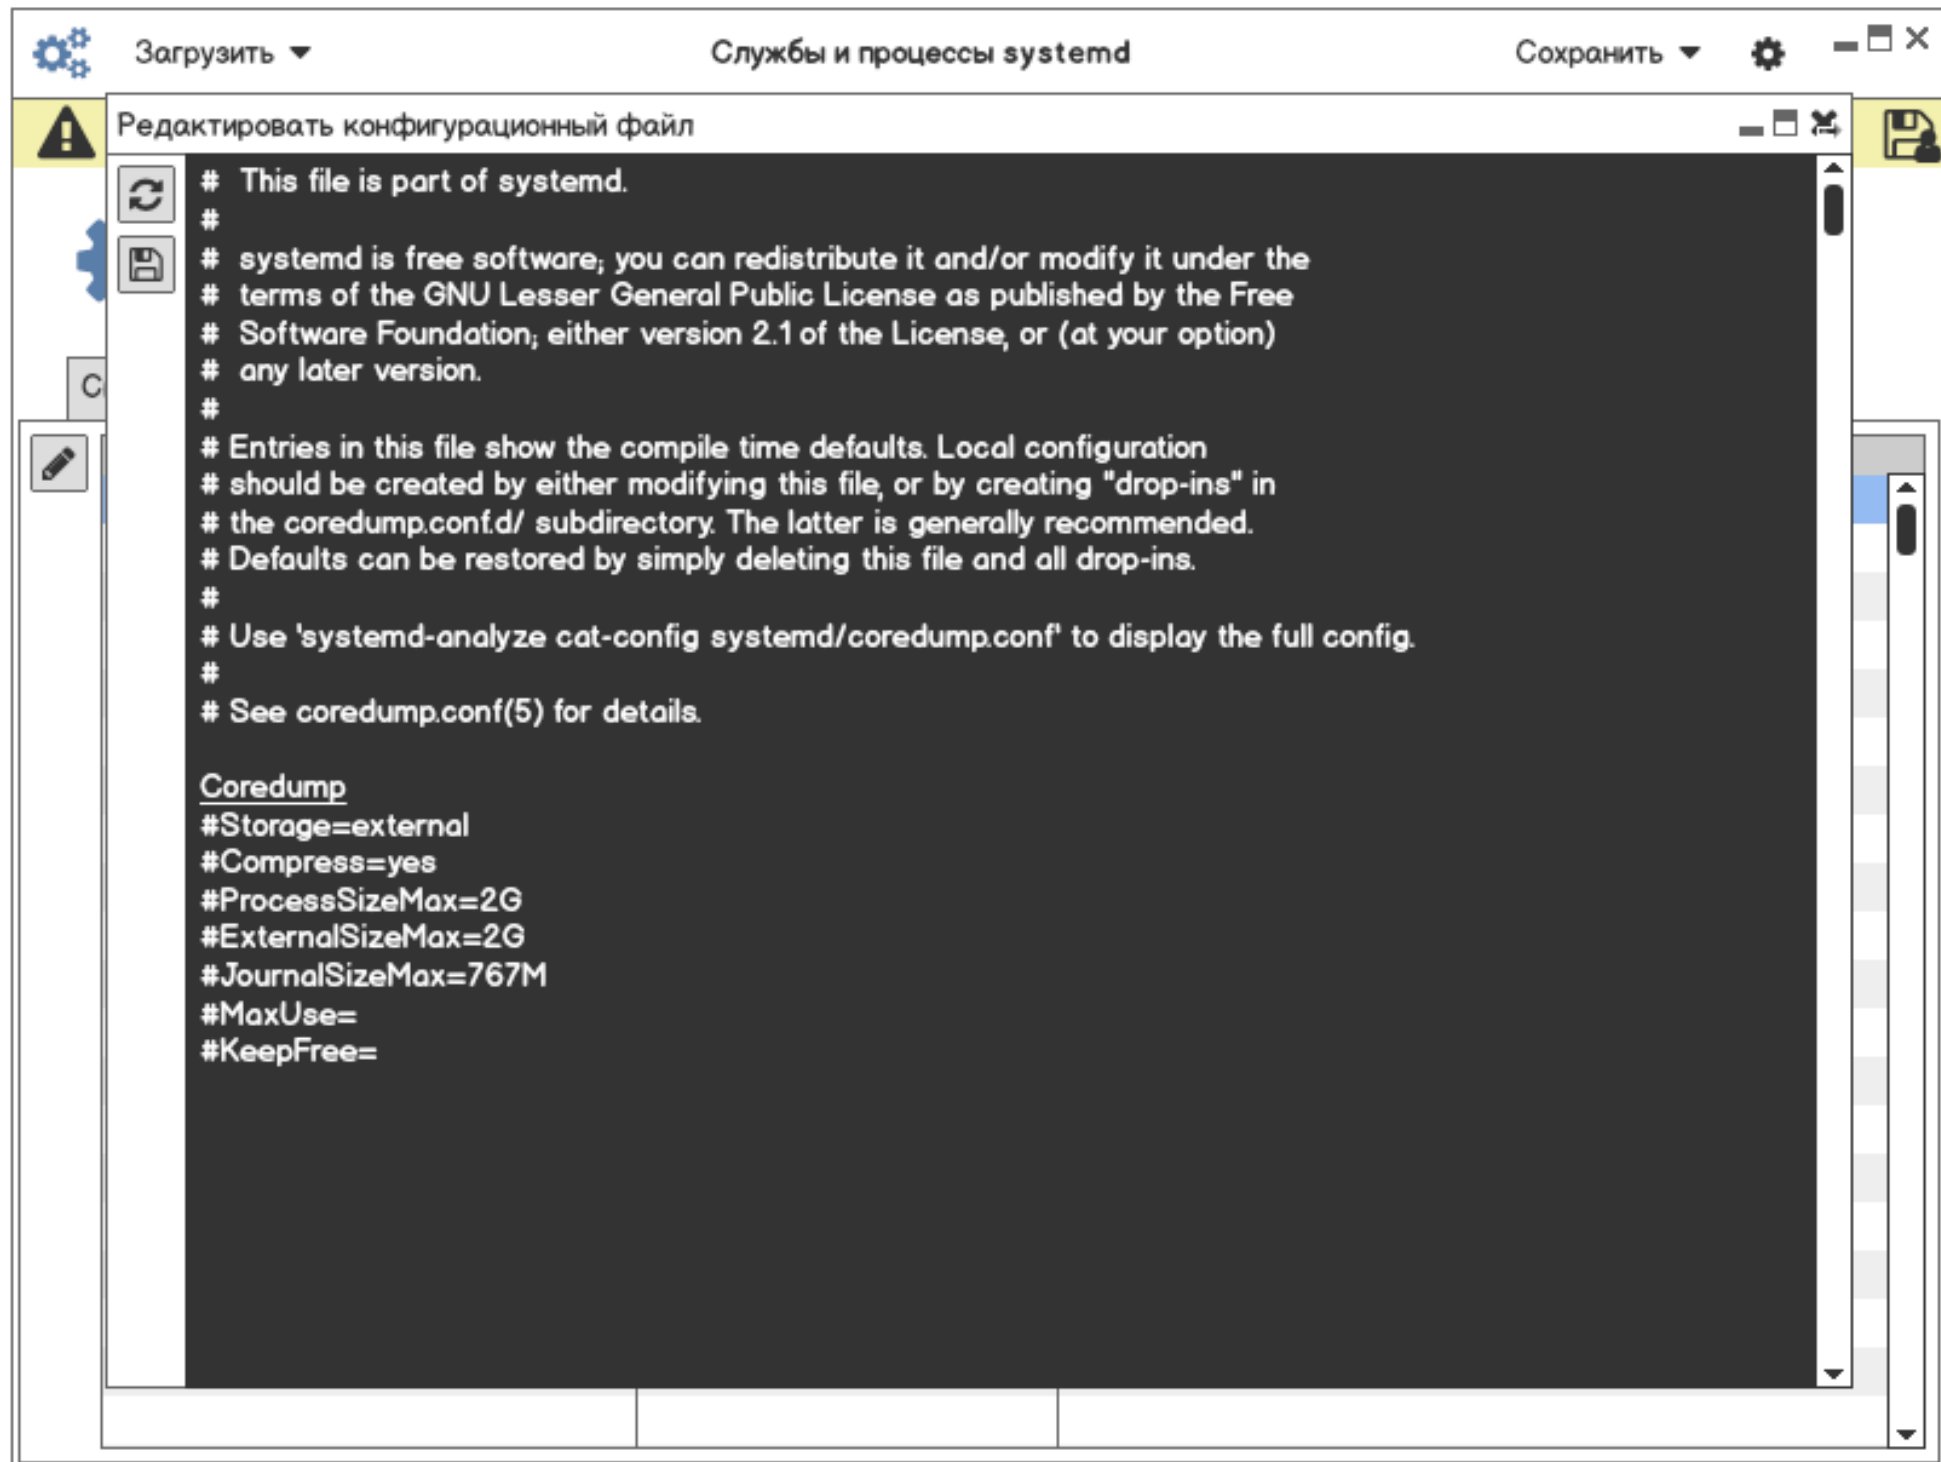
Загрузить ▾ Службы и процессы systemd Сохранить ▾

Редактировать конфигурационный файл

# This file is part of systemd.
#
# systemd is free software; you can redistribute it and/or modify it under the
# terms of the GNU Lesser General Public License as published by the Free
# Software Foundation; either version 2.1 of the License, or (at your option)
# any later version.
#
# Entries in this file show the compile time defaults. Local configuration
# should be created by either modifying this file, or by creating "drop-ins" in
# the coredump.conf.d/ subdirectory. The latter is generally recommended.
# Defaults can be restored by simply deleting this file and all drop-ins.
#
# Use 'systemd-analyze cat-config systemd/coredump.conf' to display the full config.
#
# See coredump.conf(5) for details.

Coredump
#Storage=external
#Compress=yes
#ProcessSizeMax=2G
#ExternalSizeMax=2G
#JournalSizeMax=767M
#MaxUse=
#KeepFree=